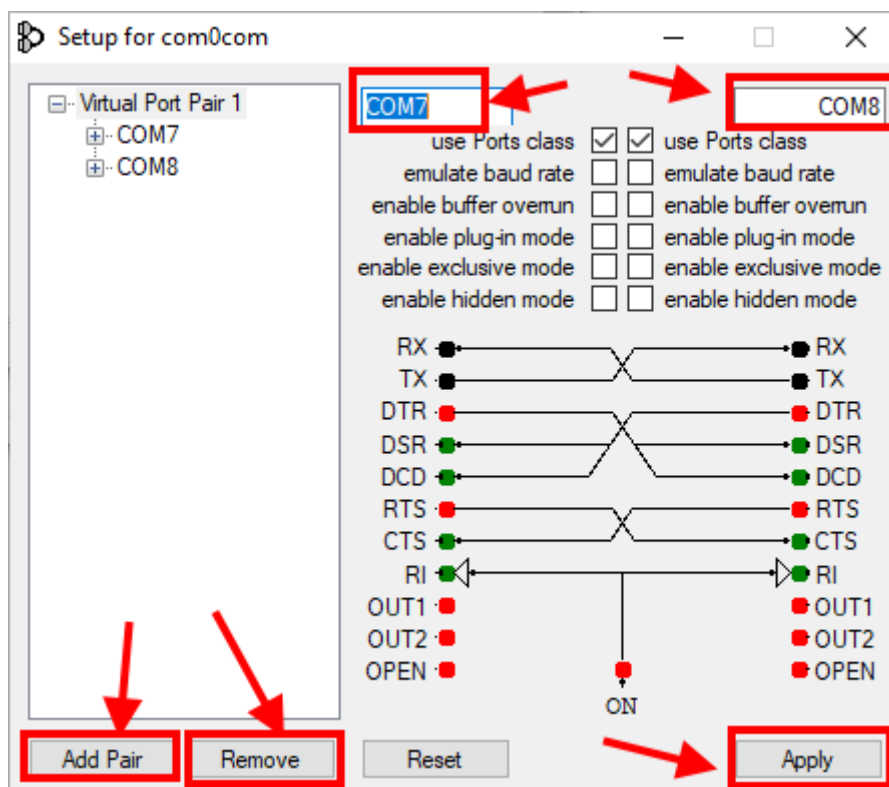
Setup for com0com

Virtual Port Pair 1
COM7
COM8

COM7
COM8

| use Ports class | ☑ | ☑ | use Ports class |
|---|---|---|---|
| emulate baud rate | ☐ | ☐ | emulate baud rate |
| enable buffer overrun | ☐ | ☐ | enable buffer overrun |
| enable plug-in mode | ☐ | ☐ | enable plug-in mode |
| enable exclusive mode | ☐ | ☐ | enable exclusive mode |
| enable hidden mode | ☐ | ☐ | enable hidden mode |

RX
TX
DTR
DSR
DCD
RTS
CTS
RI
OUT1
OUT2
OPEN

RX
TX
DTR
DSR
DCD
RTS
CTS
RI
OUT1
OUT2
OPEN

ON

Add Pair
Remove
Reset
Apply